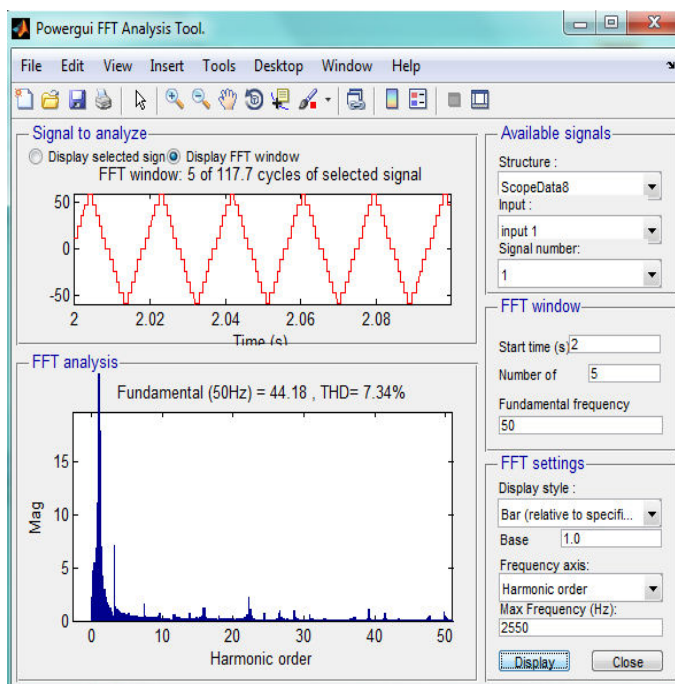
Powergui FFT Analysis Tool.

File Edit View Insert Tools Desktop Window Help

Signal to analyze

Display selected sign Display FFT window

FFT window: 5 of 117.7 cycles of selected signal

50
0
-50
2 2.02 2.04 2.06 2.08
Time (s)

FFT analysis

Fundamental (50Hz) = 44.18 , THD= 7.34%

15
10
5
0
Mag
0 10 20 30 40 50
Harmonic order

Available signals

Structure :
ScopeData8
Input :
input 1
Signal number:
1

FFT window

Start time (s) 2
Number of 5
Fundamental frequency
50

FFT settings

Display style :
Bar (relative to specifi...
Base 1.0
Frequency axis:
Harmonic order
Max Frequency (Hz):
2550

Display Close